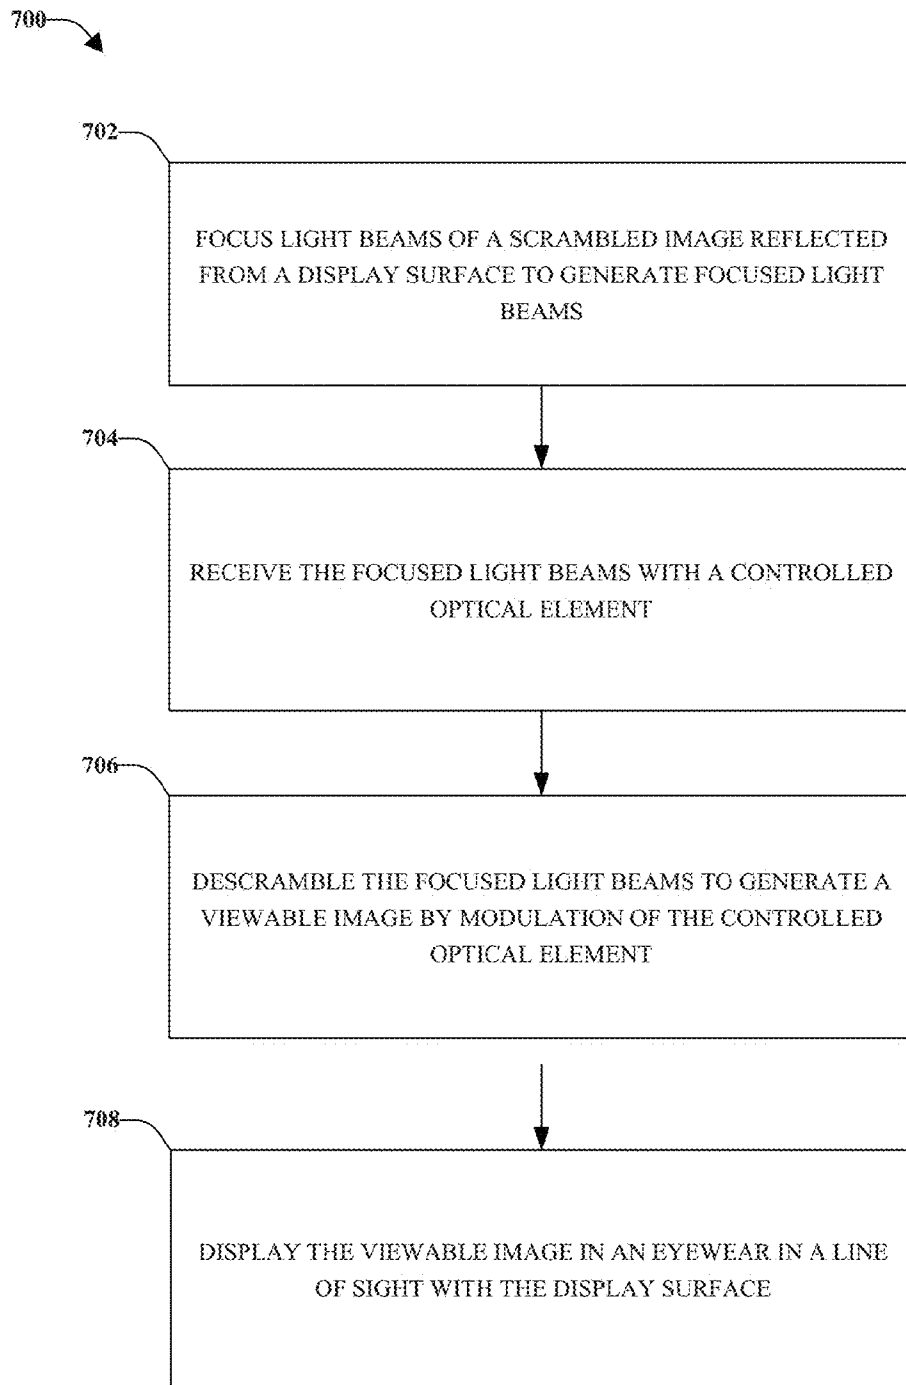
700

702

FOCUS LIGHT BEAMS OF A SCRAMBLED IMAGE REFLECTED FROM A DISPLAY SURFACE TO GENERATE FOCUSED LIGHT BEAMS

704

RECEIVE THE FOCUSED LIGHT BEAMS WITH A CONTROLLED OPTICAL ELEMENT

706

DESCRAMBLE THE FOCUSED LIGHT BEAMS TO GENERATE A VIEWABLE IMAGE BY MODULATION OF THE CONTROLLED OPTICAL ELEMENT

708

DISPLAY THE VIEWABLE IMAGE IN AN EYEWEAR IN A LINE OF SIGHT WITH THE DISPLAY SURFACE